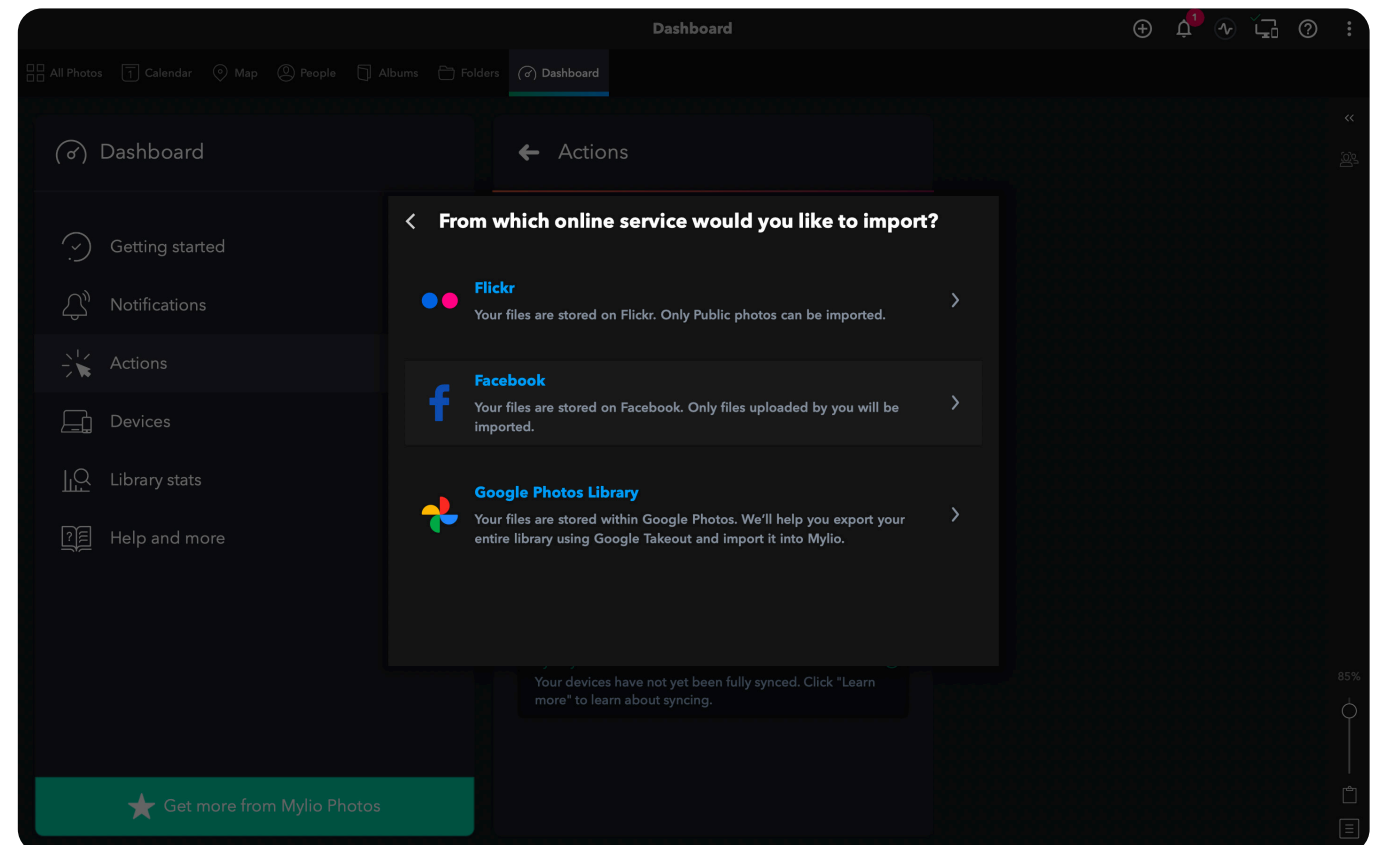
Dashboard

1

All Photos Calendar Map People Albums Folders Dashboard

Dashboard

Getting started

Notifications

Actions

Devices

Library stats

Help and more

Get more from Mylio Photos

Actions

From which online service would you like to import?

Flickr
Your files are stored on Flickr. Only Public photos can be imported.

Facebook
Your files are stored on Facebook. Only files uploaded by you will be imported.

Google Photos Library
Your files are stored within Google Photos. We'll help you export your entire library using Google Takeout and import it into Mylio.

Your devices have not yet been fully synced. Click "Learn more" to learn about syncing.

85%